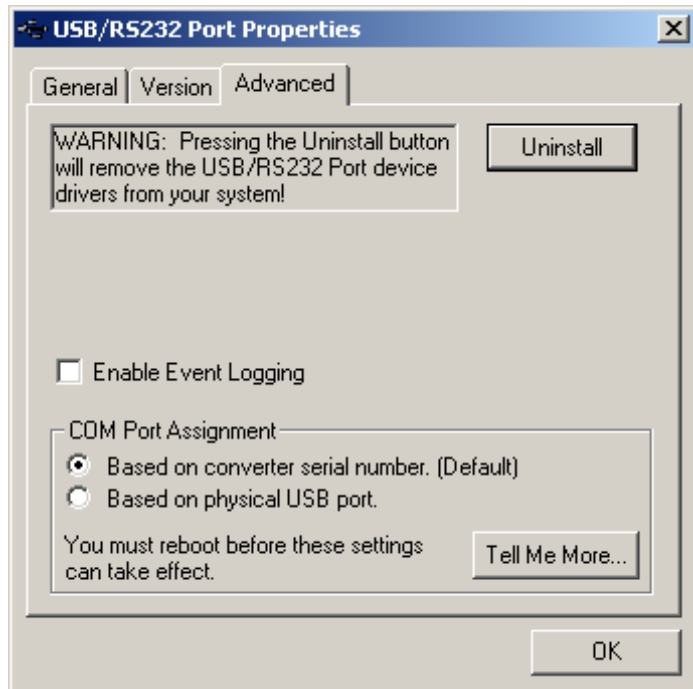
USB/RS232 Port Properties

X

General | Version | Advanced

WARNING: Pressing the Uninstall button will remove the USB/RS232 Port device drivers from your system!

Uninstall

Enable Event Logging

COM Port Assignment

Based on converter serial number. (Default)

Based on physical USB port.

You must reboot before these settings can take effect.

Tell Me More...

OK